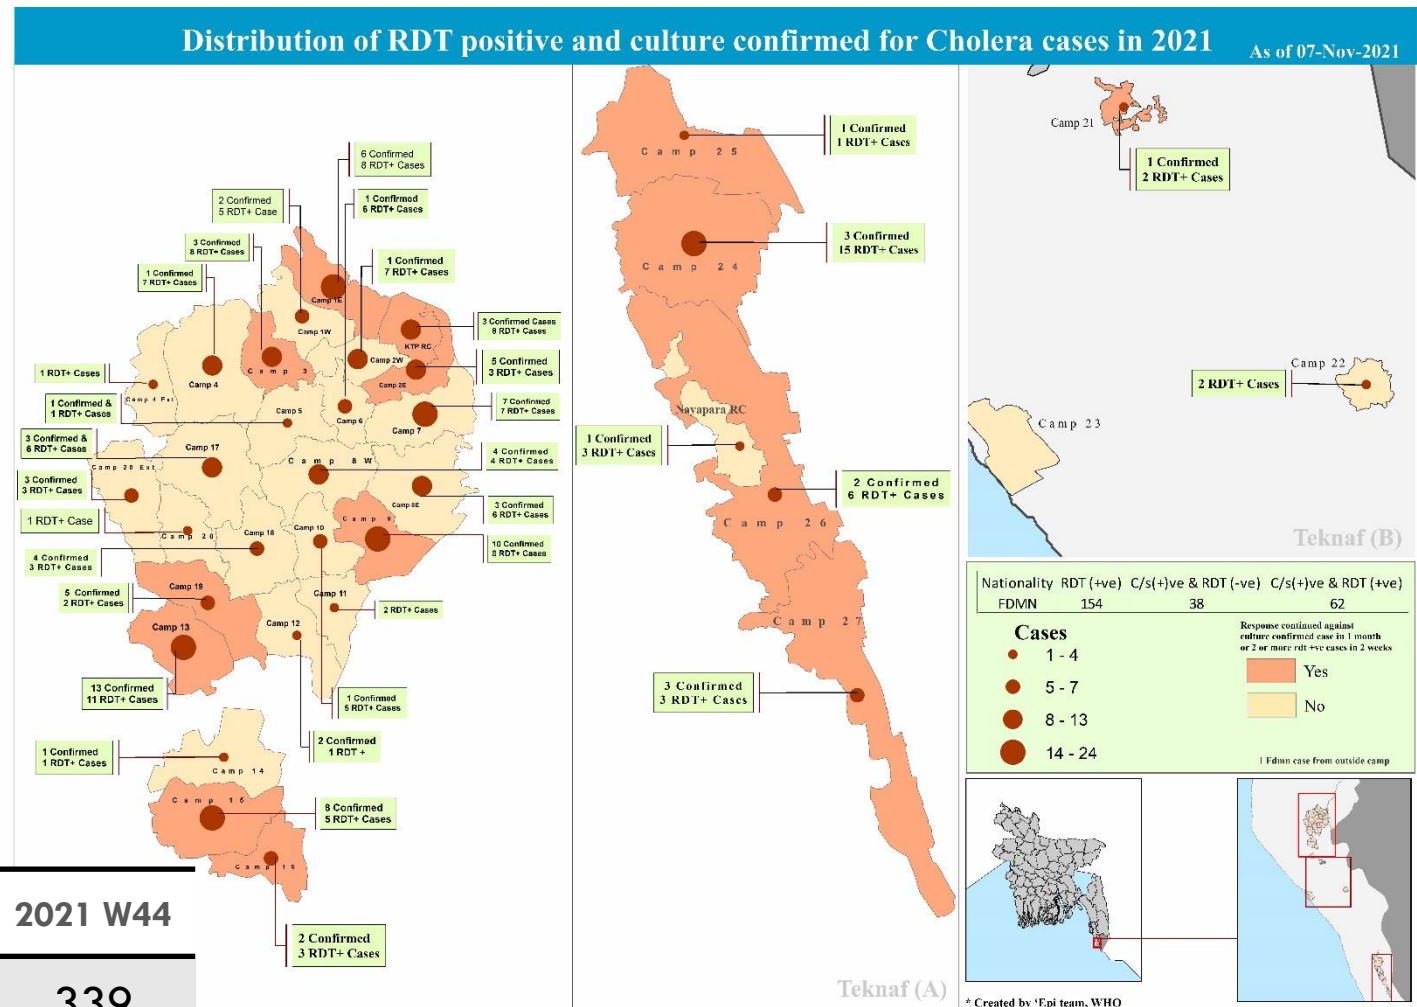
Distribution of RDT positive and culture confirmed for Cholera cases in 2021 As of 07-Nov-2021

6 Confirmed
8 RDT+ Cases

2 Confirmed
5 RDT+ Case

1 Confirmed
6 RDT+ Cases

3 Confirmed
8 RDT+ Cases

1 Confirmed
7 RDT+ Cases

1 Confirmed
7 RDT+ Cases

Camp 1E

Camp 1W

3 Confirmed Cases
8 RDT+ Cases

KTP RC

Camp 2W

5 Confirmed
3 RDT+ Cases

1 RDT+ Cases

Camp 4

Camp 3

Camp 2E

Camp 4 Ext

1 Confirmed &
1 RDT+ Cases

Camp 5

7 Confirmed
7 RDT+ Cases

Camp 6

Camp 7

3 Confirmed &
6 RDT+ Cases

Camp 17

4 Confirmed
4 RDT+ Cases

Camp 20 Ext

Camp 8W

3 Confirmed
3 RDT+ Cases

Camp 8E

3 Confirmed
6 RDT+ Cases

1 RDT+ Case

Camp 9

Camp 10

Camp 20

Camp 18

10 Confirmed
8 RDT+ Cases

4 Confirmed
3 RDT+ Cases

Camp 19

5 Confirmed
2 RDT+ Cases

Camp 11

2 RDT+ Cases

Camp 13

Camp 12

13 Confirmed
11 RDT+ Cases

1 Confirmed
5 RDT+ Cases

2 Confirmed
1 RDT +

1 Confirmed
1 RDT+ Cases

Camp 14

Camp 16

8 Confirmed
5 RDT+ Cases

Camp 15

2 Confirmed
3 RDT+ Cases

2021 W44

339

1 Confirmed
1 RDT+ Cases

Camp 25

3 Confirmed
15 RDT+ Cases

Camp 24

Nayapara RC

1 Confirmed
3 RDT+ Cases

2 Confirmed
6 RDT+ Cases

Camp 26

Camp 27

3 Confirmed
3 RDT+ Cases

Teknaf (A)

Camp 21

1 Confirmed
2 RDT+ Cases

Camp 22

2 RDT+ Cases

Camp 23

Teknaf (B)

| Nationality | RDT (+ve) | C/s(+)ve & RDT (-ve) | C/s(+)ve & RDT (+ve) |
|---|---|---|---|
| FDMN | 154 | 38 | 62 |

Cases
1 - 4
5 - 7
8 - 13
14 - 24

Response continued against culture confirmed case in 1 month or 2 or more rdt +ve cases in 2 weeks
Yes
No

1 Fdmn case from outside camp

* Created by 'Epi team, WHO